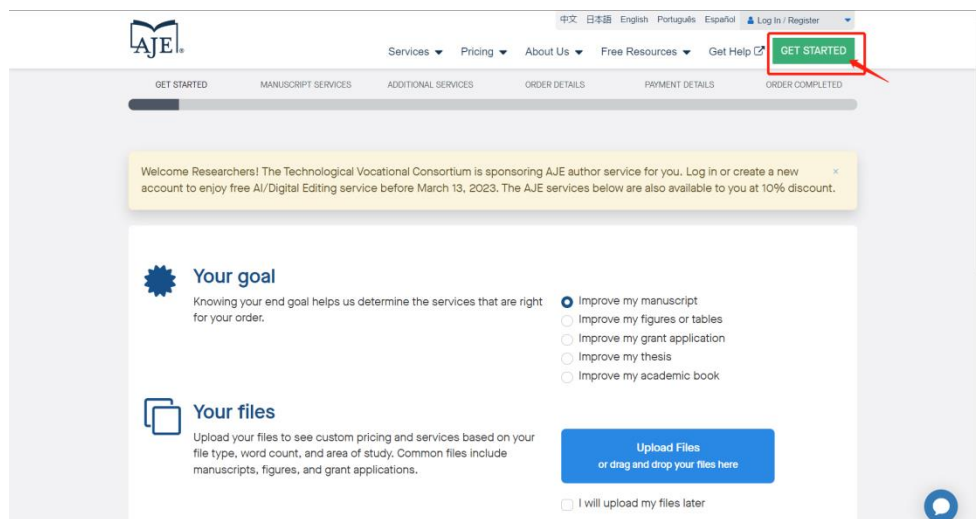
AJE

中文 日本語 English Português Español Log In / Register

Services Pricing About Us Free Resources Get Help GET STARTED

GET STARTED MANUSCRIPT SERVICES ADDITIONAL SERVICES ORDER DETAILS PAYMENT DETAILS ORDER COMPLETED

Welcome Researchers! The Technological Vocational Consortium is sponsoring AJE author service for you. Log in or create a new account to enjoy free AI/Digital Editing service before March 13, 2023. The AJE services below are also available to you at 10% discount. ×

Your goal

Knowing your end goal helps us determine the services that are right for your order.

Improve my manuscript
Improve my figures or tables
Improve my grant application
Improve my thesis
Improve my academic book

Your files

Upload your files to see custom pricing and services based on your file type, word count, and area of study. Common files include manuscripts, figures, and grant applications.

Upload Files
or drag and drop your files here

I will upload my files later